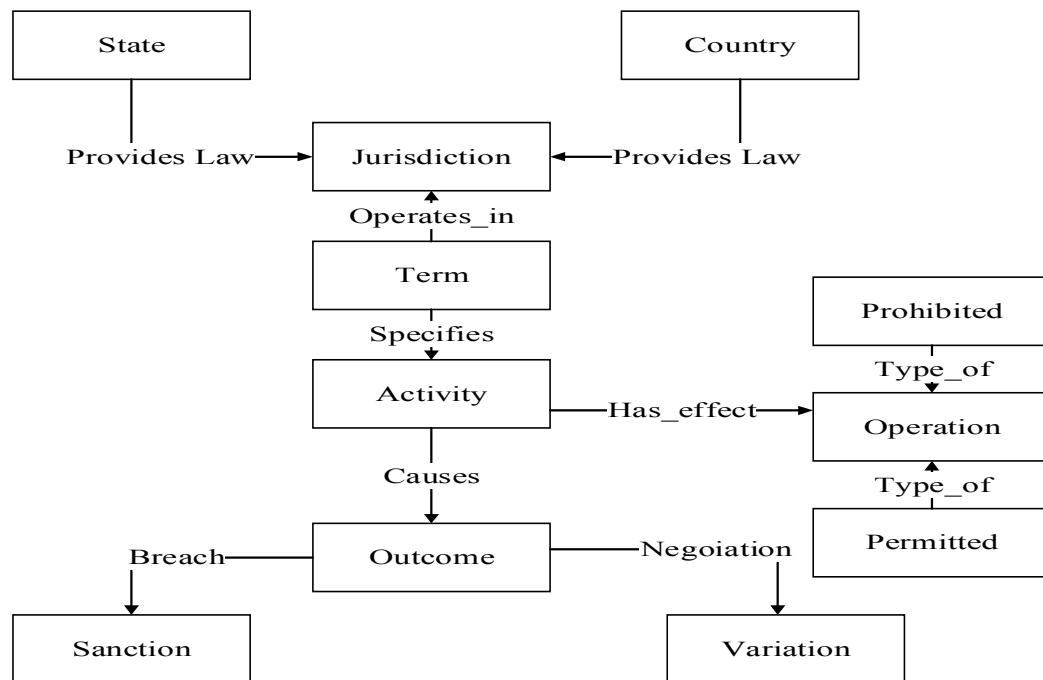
State

Country

Provides Law

Jurisdiction

Provides Law

Operates_in

Term

Prohibited

Specifies

Type_of

Activity

Has_effect

Operation

Causes

Type_of

Breach

Outcome

Negoiation

Permitted

Sanction

Variation